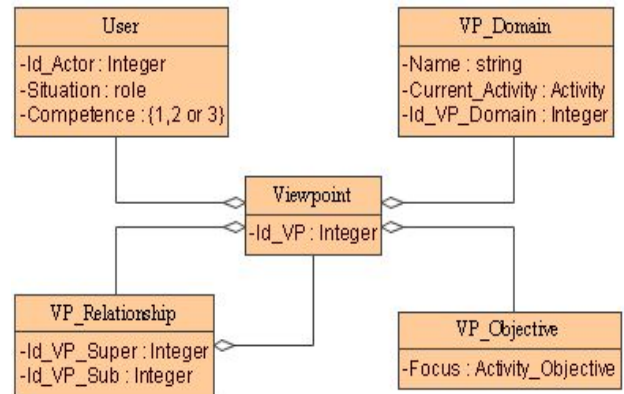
User

-Id_Actor : Integer
-Situation : role
-Competence : {1,2 or 3}

VP_Domain

-Name : string
-Current_Activity : Activity
-Id_VP_Domain : Integer

Viewpoint

-Id_VP : Integer

VP_Relationship

-Id_VP_Super : Integer
-Id_VP_Sub : Integer

VP_Objective

-Focus : Activity_Objective